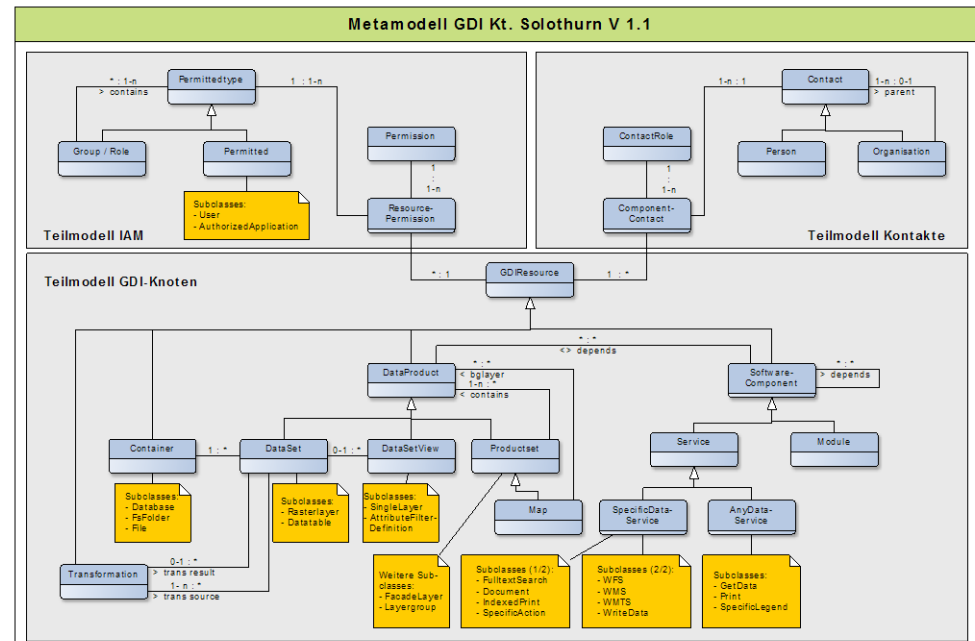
Metamodell GDI Kt. Solothurn V 1.1

Permittedtype
\* : 1-n
> contains
1 : 1-n
Group / Role
Permitted
Permission
1
:
1-n
Subclasses:
- User
- AuthorizedApplication
Resource-Permission
Teilmodell IAM

Contact
1-n : 1
1-n : 0-1
> parent
ContactRole
Person
Organisation
1
:
1-n
Component-Contact
Teilmodell Kontakte

Teilmodell GDI-Knoten
GDIResource
\* : 1
1 : \*
\* : \*
<> depends
DataProduct
\* : \*
< bglayer
1-n : \*
< contains
Software-Component
\* : \*
> depends
Container
1 : \*
DataSet
0-1 : \*
DataSetView
Productset
Service
Module
Subclasses:
- Database
- FsFolder
- File
Subclasses:
- Rasterlayer
- Datatable
Subclasses:
- SingleLayer
- AttributeFilter-Definition
Map
SpecificData-Service
AnyData-Service
Transformation
0-1 : \*
> trans result
1 - n : \*
> trans source
Weitere Sub-classes:
- FacadeLayer
- Layergroup
Subclasses (1/2):
- FulltextSearch
- Document
- IndexedPrint
- SpecificAction
Subclasses (2/2):
- WFS
- WMS
- WMTS
- WriteData
Subclasses:
- GetData
- Print
- SpecificLegend